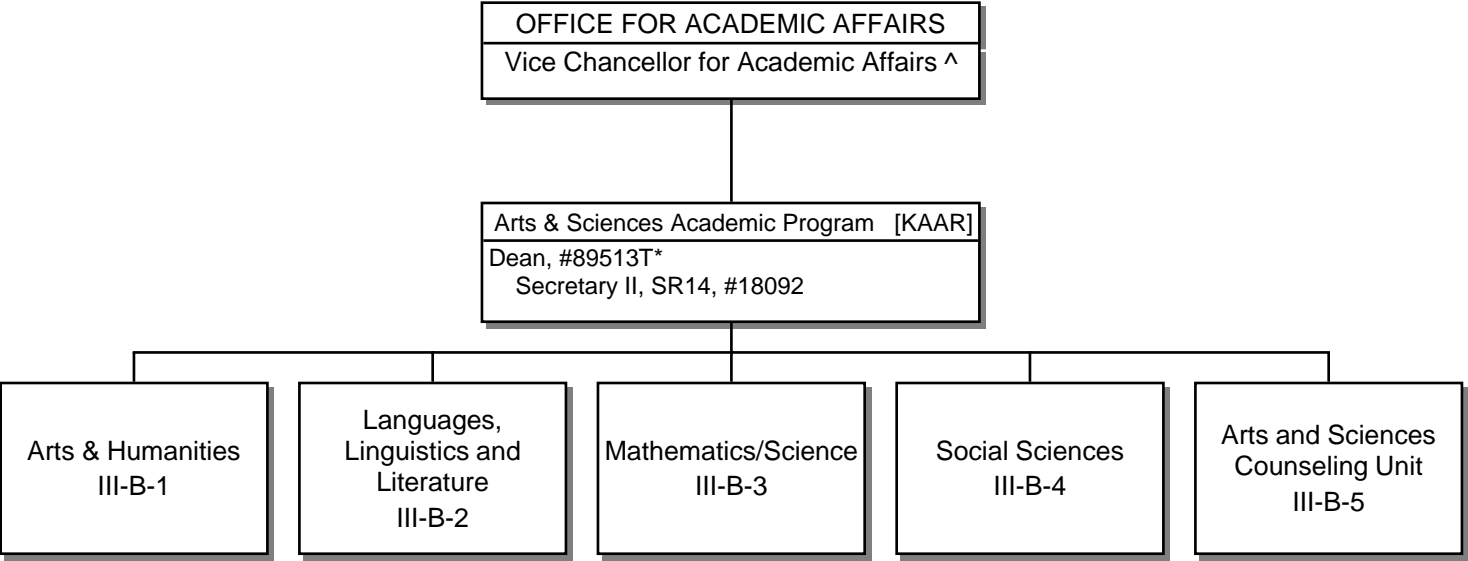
OFFICE FOR ACADEMIC AFFAIRS
Vice Chancellor for Academic Affairs ^

Arts & Sciences Academic Program [KAAR]
Dean, #89513T*
Secretary II, SR14, #18092

Arts & Humanities
III-B-1

Languages, Linguistics and Literature
III-B-2

Mathematics/Science
III-B-3

Social Sciences
III-B-4

Arts and Sciences Counseling Unit
III-B-5